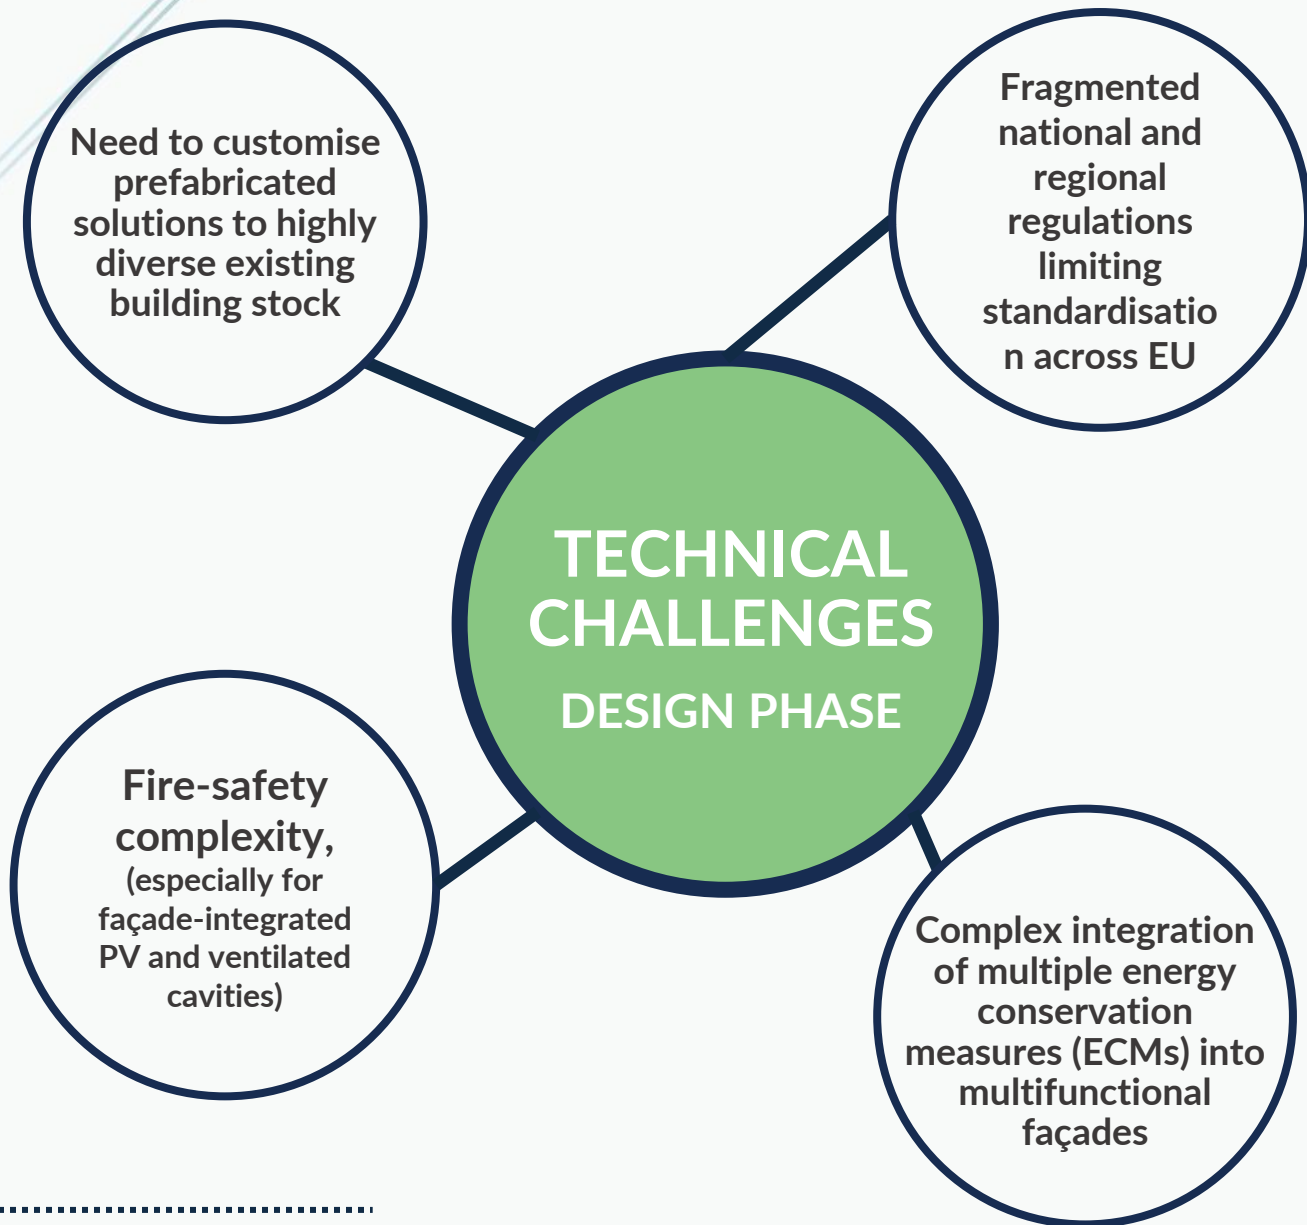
Need to customise prefabricated solutions to highly diverse existing building stock

Fragmented national and regional regulations limiting standardisation across EU

TECHNICAL CHALLENGES

DESIGN PHASE

Fire-safety complexity, (especially for façade-integrated PV and ventilated cavities)

Complex integration of multiple energy conservation measures (ECMs) into multifunctional façades